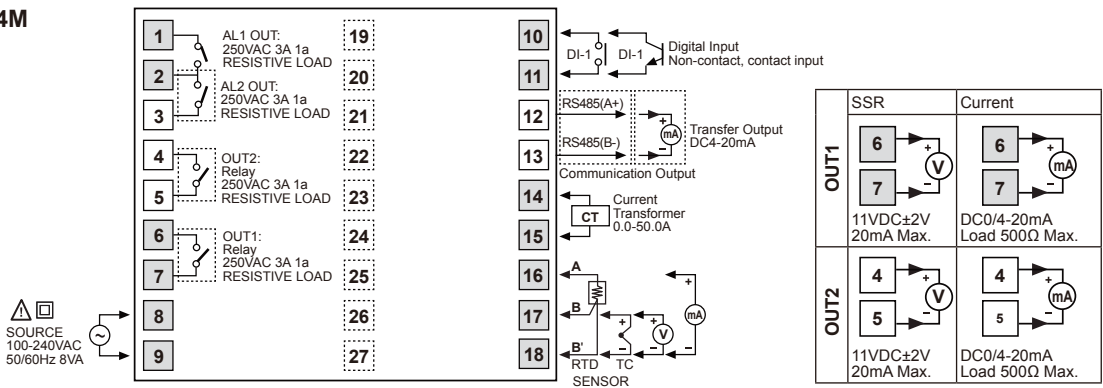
4M

1
AL1 OUT:
250VAC 3A 1a
RESISTIVE LOAD
2
AL2 OUT:
250VAC 3A 1a
RESISTIVE LOAD
3
4
OUT2:
Relay
250VAC 3A 1a
RESISTIVE LOAD
5
6
OUT1:
Relay
250VAC 3A 1a
RESISTIVE LOAD
7
8
9
SOURCE
100-240VAC
50/60Hz 8VA

19
20
21
22
23
24
25
26
27

10
DI-1
DI-1
Digital Input
Non-contact, contact input
11
12
RS485(A+)
mA
Transfer Output
DC4-20mA
13
RS485(B-)
Communication Output
14
CT
Current
Transformer
0.0-50.0A
15
16
A
17
B
18
B'
RTD
SENSOR
TC
V
mA
+
-
+
-
+
-

| | SSR | Current |
|---|---|---|
| OUT1 | 6 + V - 7 <br> 11VDC±2V <br> 20mA Max. | 6 + mA - 7 <br> DC0/4-20mA <br> Load 500Ω Max. |
| OUT2 | 4 + V - 5 <br> 11VDC±2V <br> 20mA Max. | 4 + mA - 5 <br> DC0/4-20mA <br> Load 500Ω Max. |